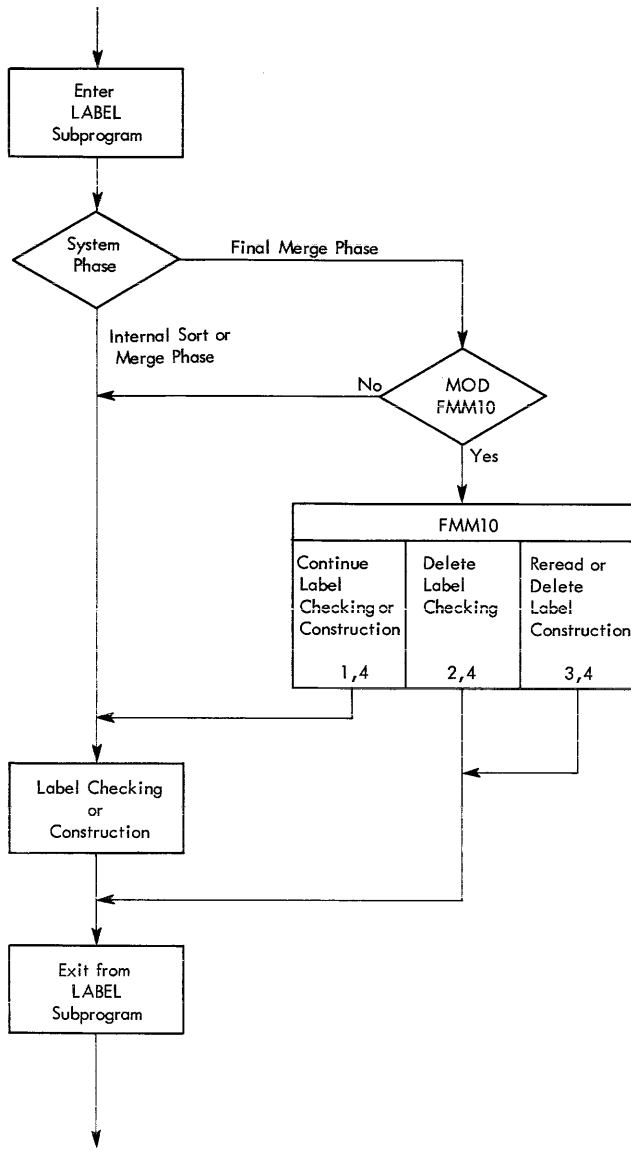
Enter LABEL Subprogram

System Phase

Final Merge Phase

Internal Sort or Merge Phase

No

MOD FMM10

Yes

FMM10

| Continue Label Checking or Construction 1,4 | Delete Label Checking 2,4 | Reread or Delete Label Construction 3,4 |
|---|---|---|

Label Checking or Construction

Exit from LABEL Subprogram